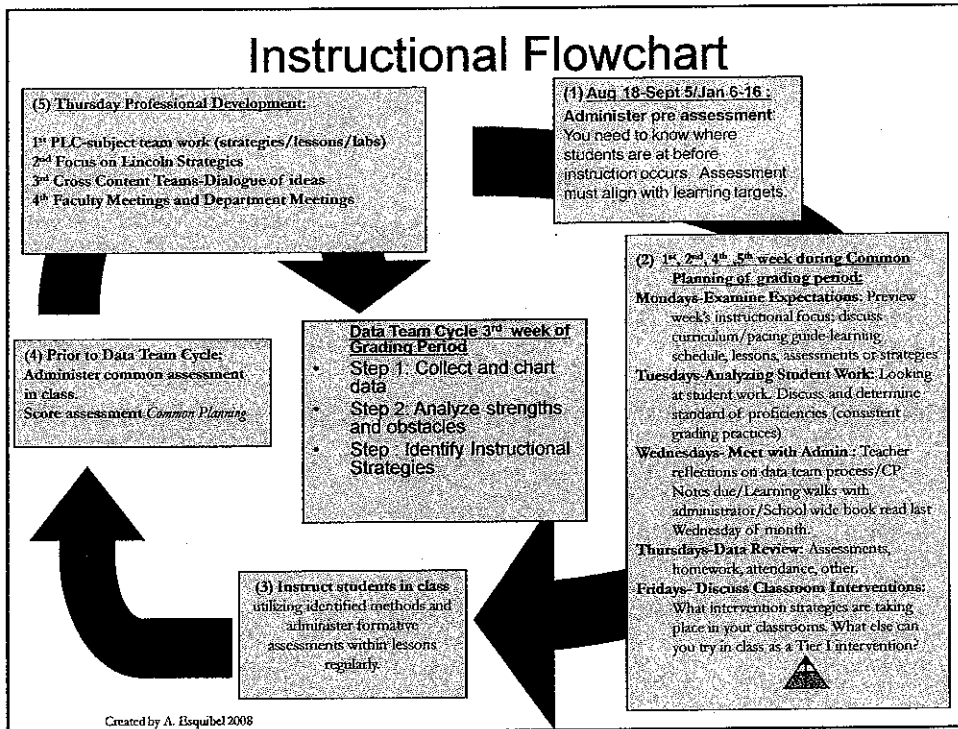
Instructional Flowchart

(5) Thursday Professional Development:

1st PLC-subject team work (strategies/lessons/labs)
2nd Focus on Lincoln Strategies
3rd Cross Content Teams-Dialogue of ideas
4th Faculty Meetings and Department Meetings

(1) Aug 18-Sept 5/Jan 6-16 : Administer pre assessment: You need to know where students are at before instruction occurs. Assessment must align with learning targets.

(2) 1st, 2nd, 4th, 5th week during Common Planning of grading period:
Mondays-Examine Expectations: Preview week's instructional focus: discuss curriculum/pacing guide-learning schedule, lessons, assessments or strategies
Tuesdays-Analyzing Student Work: Looking at student work. Discuss and determine standard of proficiencies (consistent grading practices)
Wednesdays- Meet with Admin : Teacher reflections on data team process/CP Notes due/Learning walks with administrator/School wide book read last Wednesday of month.
Thursdays-Data Review: Assessments, homework, attendance, other.
Fridays- Discuss Classroom Interventions: What intervention strategies are taking place in your classrooms. What else can you try in class as a Tier I intervention?

Data Team Cycle 3rd week of Grading Period
• Step 1: Collect and chart data
• Step 2: Analyze strengths and obstacles
• Step : Identify Instructional Strategies

(4) Prior to Data Team Cycle: Administer common assessment in class.
Score assessment Common Planning

(3) Instruct students in class utilizing identified methods and administer formative assessments within lessons regularly.

Created by A. Esquibel 2008